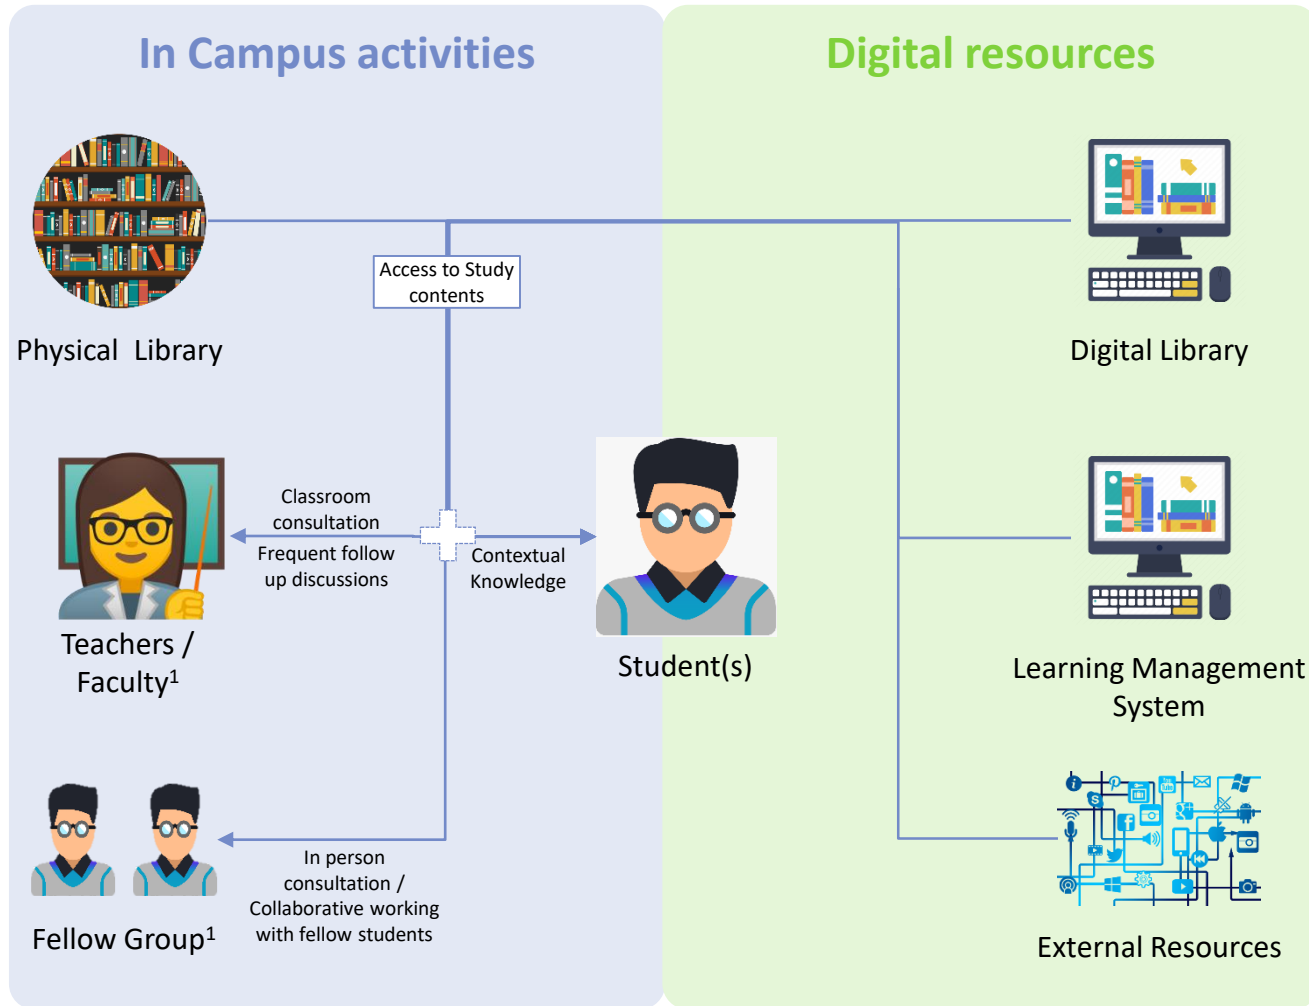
In Campus activities

Digital resources

Access to Study contents

Physical Library

Digital Library

Classroom consultation

Frequent follow up discussions

Contextual Knowledge

Teachers / Faculty$^1$

Student(s)

Learning Management System

In person consultation / Collaborative working with fellow students

Fellow Group$^1$

External Resources